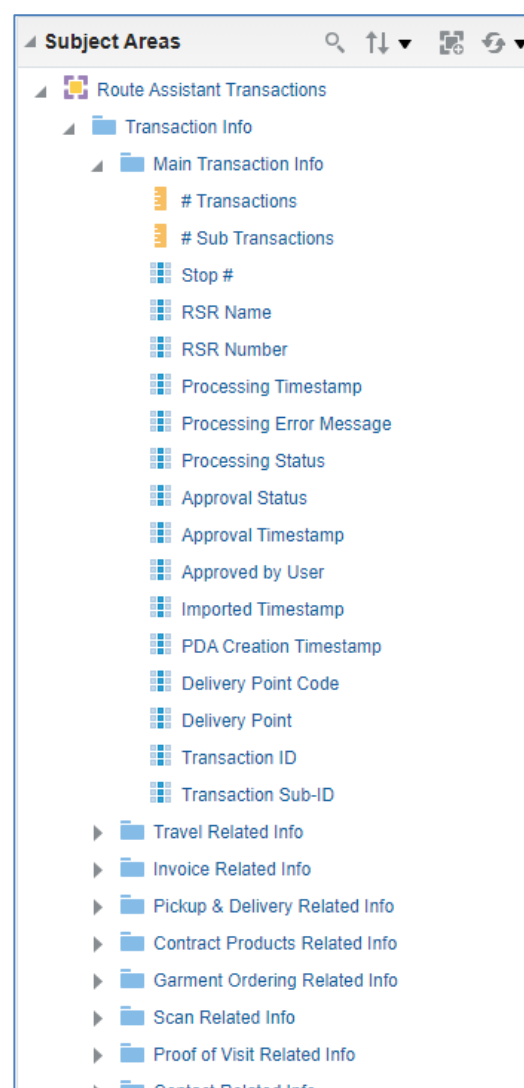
Subject Areas

Route Assistant Transactions
Transaction Info
Main Transaction Info
# Transactions
# Sub Transactions
Stop #
RSR Name
RSR Number
Processing Timestamp
Processing Error Message
Processing Status
Approval Status
Approval Timestamp
Approved by User
Imported Timestamp
PDA Creation Timestamp
Delivery Point Code
Delivery Point
Transaction ID
Transaction Sub-ID
Travel Related Info
Invoice Related Info
Pickup & Delivery Related Info
Contract Products Related Info
Garment Ordering Related Info
Scan Related Info
Proof of Visit Related Info
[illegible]